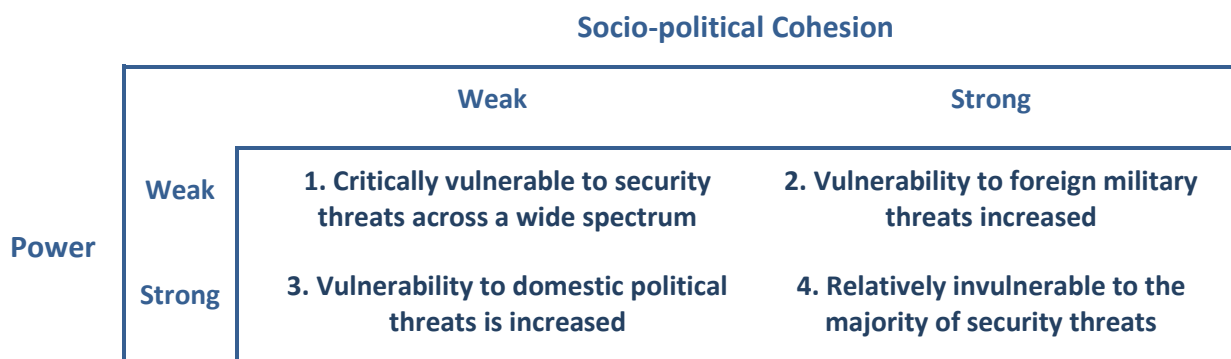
Socio-political Cohesion

| | | Weak | Strong |
|---|---|---|---|
| Power | Weak | 1. Critically vulnerable to security threats across a wide spectrum | 2. Vulnerability to foreign military threats increased |
| | Strong | 3. Vulnerability to domestic political threats is increased | 4. Relatively invulnerable to the majority of security threats |